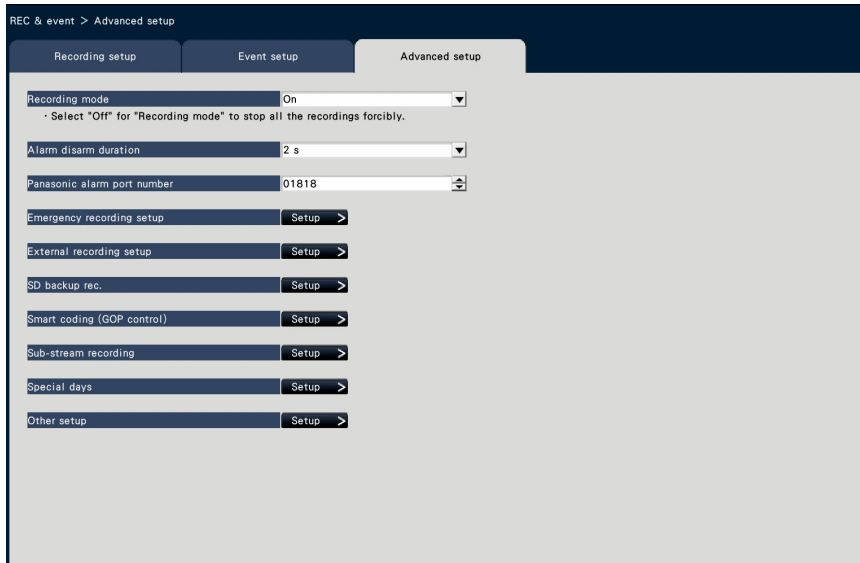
REC & event > Advanced setup

Recording setup

Event setup

Advanced setup

Recording mode

On

· Select "Off" for "Recording mode" to stop all the recordings forcibly.

Alarm disarm duration

2 s

Panasonic alarm port number

01818

Emergency recording setup

Setup >

External recording setup

Setup >

SD backup rec.

Setup >

Smart coding (GOP control)

Setup >

Sub-stream recording

Setup >

Special days

Setup >

Other setup

Setup >